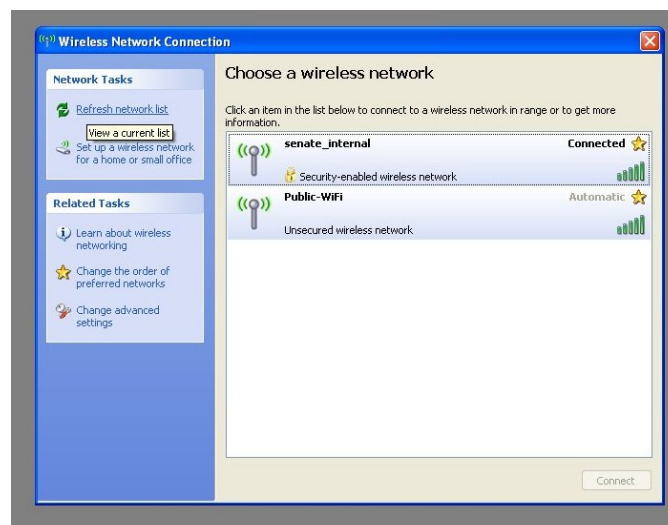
Wireless Network Connection

Network Tasks

Refresh network list

View a current list

Set up a wireless network for a home or small office

Related Tasks

Learn about wireless networking

Change the order of preferred networks

Change advanced settings

Choose a wireless network

Click an item in the list below to connect to a wireless network in range or to get more information.

senate_internal

Connected

Security-enabled wireless network

Public-WiFi

Automatic

Unsecured wireless network

Connect